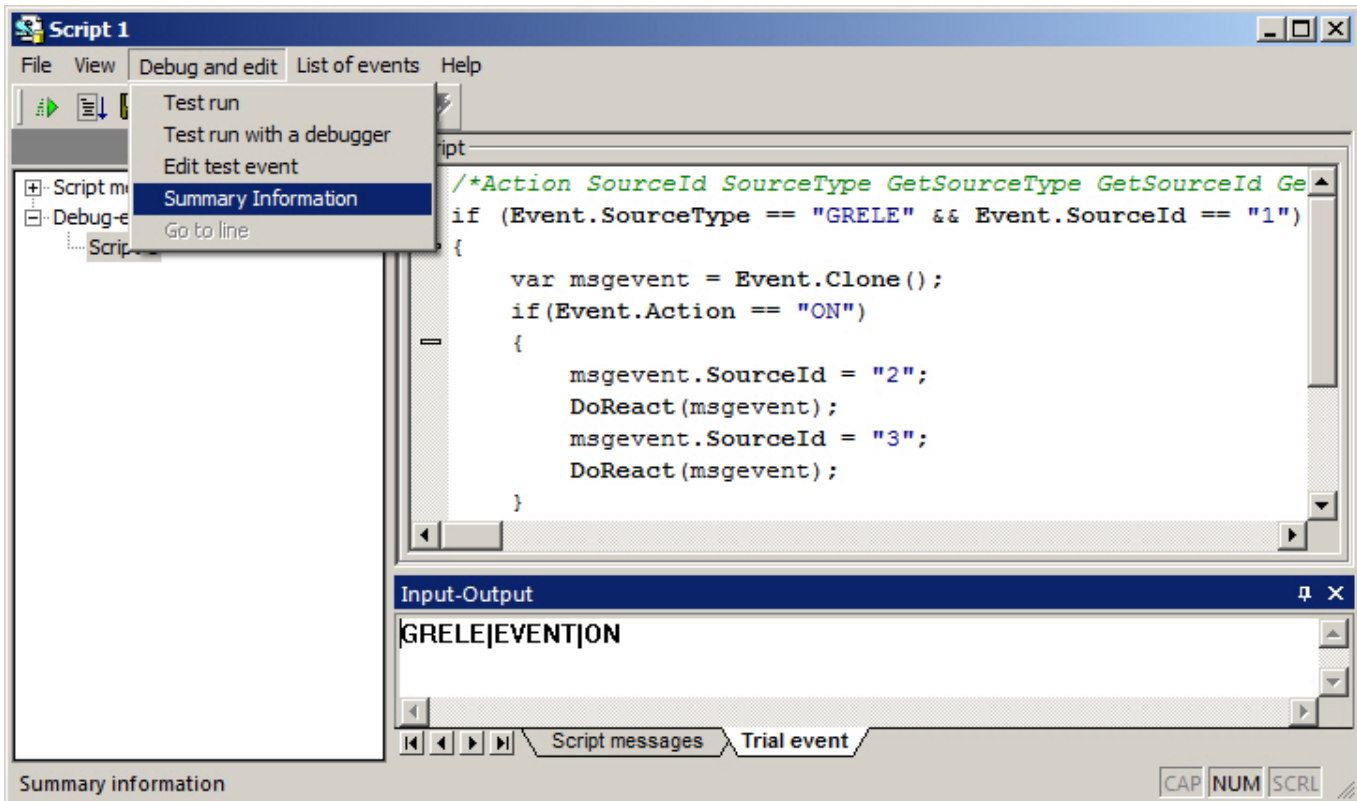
Script 1

File View Debug and edit List of events Help

Test run
Test run with a debugger
Edit test event
Summary Information
Go to line

Script m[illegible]
Debug-e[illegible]
Scrip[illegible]

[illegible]ript

/*Action SourceId SourceType GetSourceType GetSourceId Ge
if (Event.SourceType == "GRELE" && Event.SourceId == "1")
{
var msgevent = Event.Clone();
if(Event.Action == "ON")
{
msgevent.SourceId = "2";
DoReact(msgevent);
msgevent.SourceId = "3";
DoReact(msgevent);
}

Input-Output

GRELE|EVENT|ON

Script messages Trial event

Summary information

CAP NUM SCRL